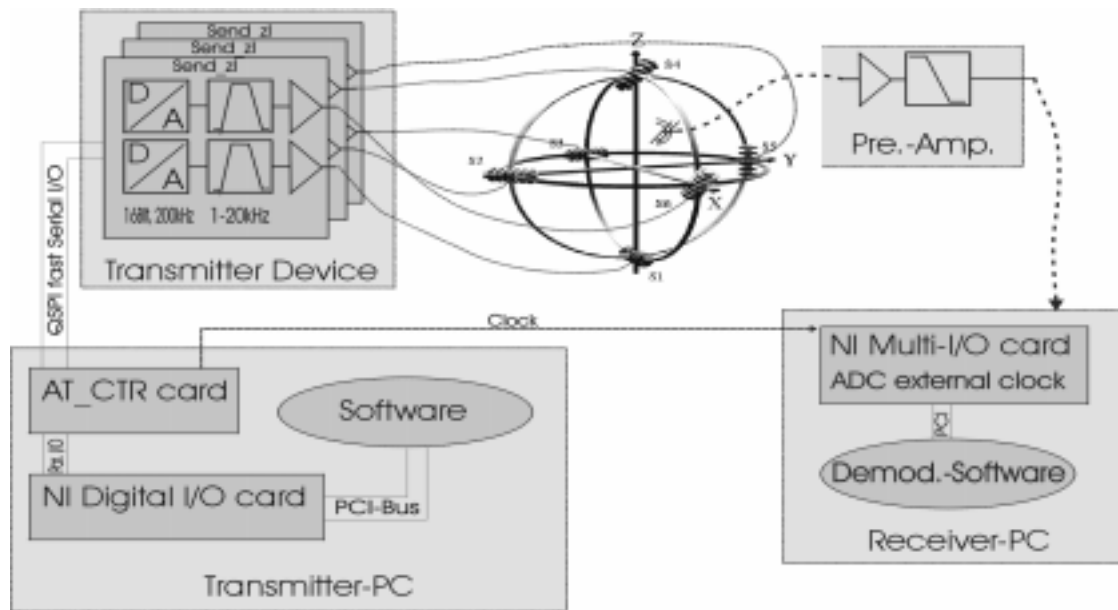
Send_zl
Send_zl
Send_zl
D
A
D
A
16Bit, 200kHz 1-20kHz
Transmitter Device
QSPI fast Serial I/O
Z
S4
S3
S2
S5
Y
S6
X
S1
Pre.-Amp.
Clock
AT_CTR card
Software
Dig IO
NI Digital I/O card
PCI-Bus
Transmitter-PC
NI Multi-I/O card
ADC external clock
PCI
Demod.-Software
Receiver-PC